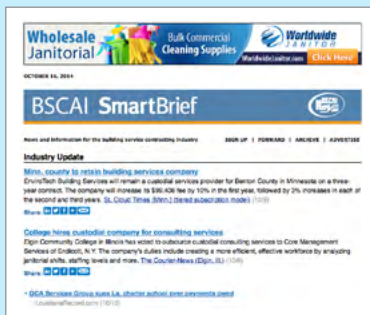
Wholesale Janitorial
Bulk Commercial Cleaning Supplies
Worldwide JANITOR
WorldwideJanitor.com Click Here

OCTOBER 16, 2014

BSCAI SmartBrief

News and information for the building service contracting industry
SIGN UP | FORWARD | ARCHIVE | ADVERTISE

Industry Update

Minn. county to retain building services company
EnviroTech Building Services will remain a custodial services provider for Benton County in Minnesota on a three-year contract. The company will increase its $99,406 fee by 10% in the first year, followed by 3% increases in each of the second and third years. St. Cloud Times (Minn.) (tiered subscription model) (10/9)
Share:

College hires custodial company for consulting services
Elgin Community College in Illinois has voted to outsource custodial consulting services to Core Management Services of Suffolk, N.Y. The company's studies include creating a more efficient, effective workforce by analyzing janitorial shifts, staffing levels and more. The Courier-News (Elgin, Ill.) (10/8)
Share:

• GCA Services Group sues La. charter school over payments owed
LouisianaRecord.com (10/10)